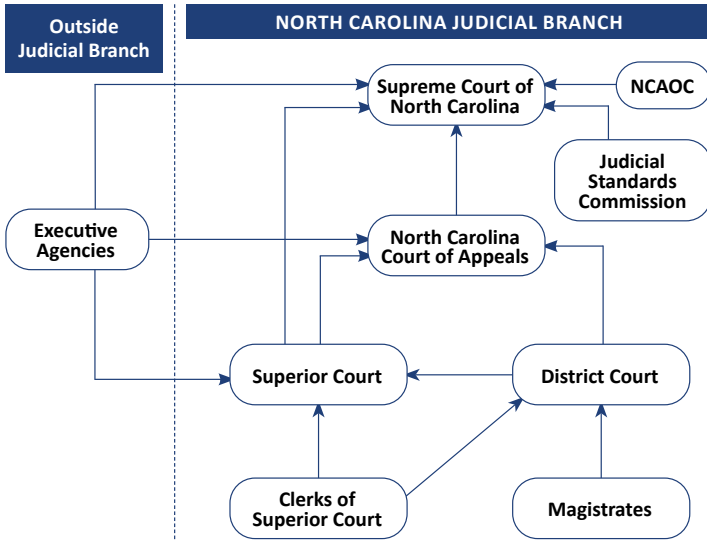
Outside Judicial Branch

NORTH CAROLINA JUDICIAL BRANCH

Supreme Court of North Carolina

NCAOC

Judicial Standards Commission

Executive Agencies

North Carolina Court of Appeals

Superior Court

District Court

Clerks of Superior Court

Magistrates